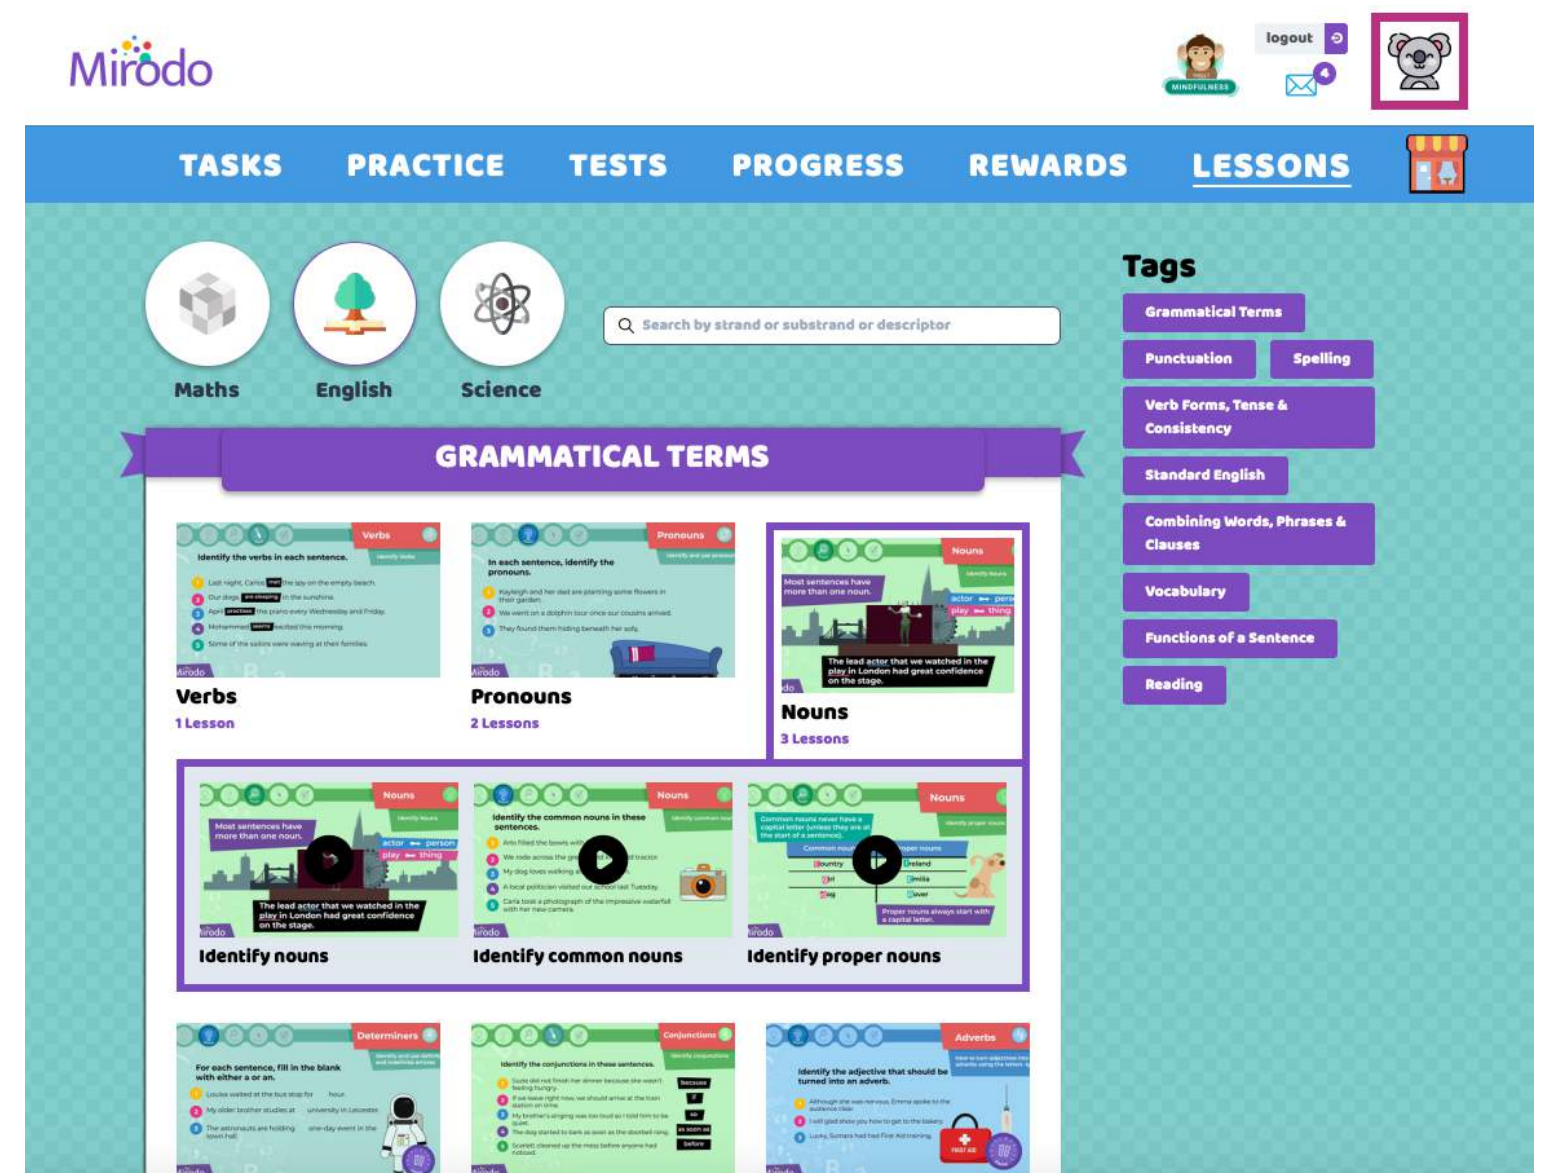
Mirodo

MINDFULNESS

logout

4

TASKS PRACTICE TESTS PROGRESS REWARDS LESSONS

Maths English Science

Search by strand or substrand or descriptor

Tags

Grammatical Terms

Punctuation

Spelling

Verb Forms, Tense & Consistency

Standard English

Combining Words, Phrases & Clauses

Vocabulary

Functions of a Sentence

Reading

GRAMMATICAL TERMS

Verbs
Identify the verbs in each sentence.

Verbs
1 Lesson

Pronouns
In each sentence, identify the pronouns.

Pronouns
2 Lessons

Nouns
Most sentences have more than one noun.
actor person
play thing
The lead actor that we watched in the play in London had great confidence on the stage.

Nouns
3 Lessons

Nouns
Most sentences have more than one noun.
actor person
play thing
The lead actor that we watched in the play in London had great confidence on the stage.

Identify nouns

Nouns
Identify the common nouns in these sentences.

Identify common nouns

Nouns
Common nouns never have a capital letter (unless they are at the start of a sentence).
Common nouns
Proper nouns
Proper nouns always start with a capital letter.

Identify proper nouns

Determiners
For each sentence, fill in the blank with either a or an.

Conjunctions
Identify the conjunctions in these sentences.

Adverbs
Identify the adjective that should be turned into an adverb.